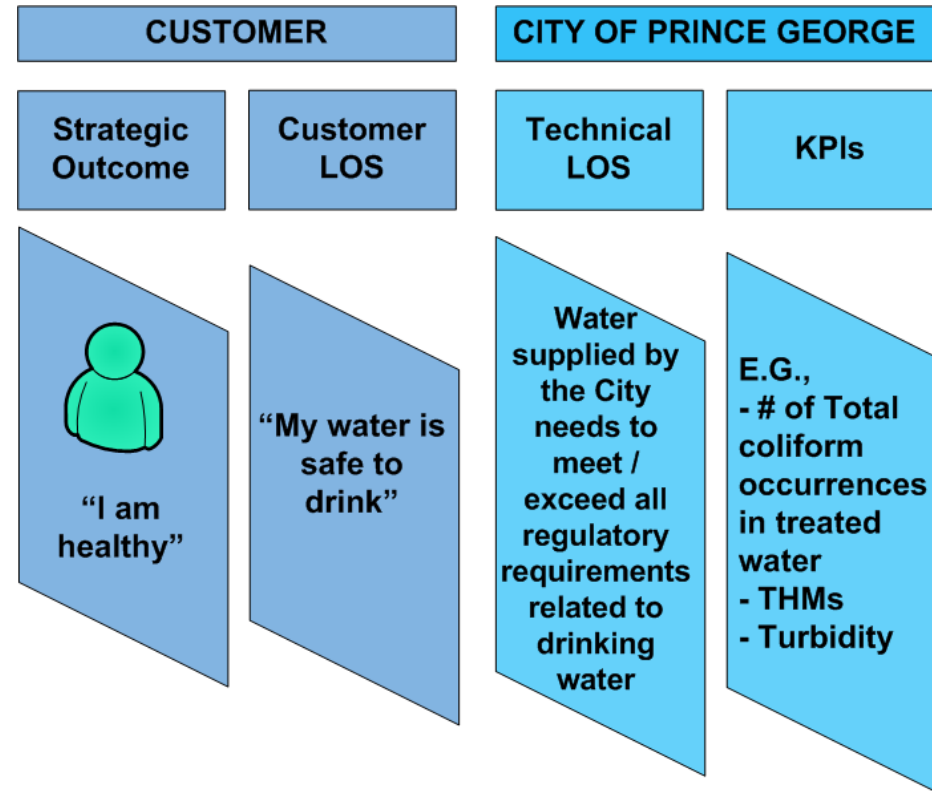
CUSTOMER

CITY OF PRINCE GEORGE

Strategic Outcome

Customer LOS

Technical LOS

KPIs

“I am healthy”

“My water is safe to drink”

Water supplied by the City needs to meet / exceed all regulatory requirements related to drinking water

E.G.,
- # of Total coliform occurrences in treated water
- THMs
- Turbidity